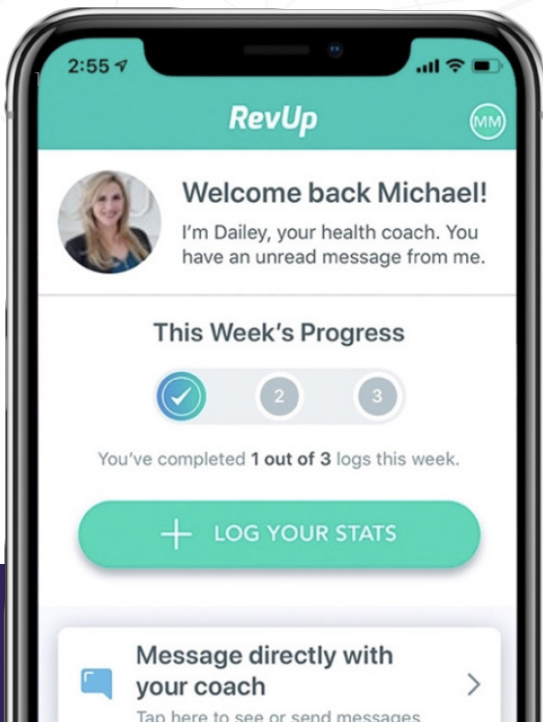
2:55

RevUp

MM

Welcome back Michael!

I'm Dailey, your health coach. You have an unread message from me.

This Week's Progress

2

3

You've completed **1 out of 3** logs this week.

+ LOG YOUR STATS

Message directly with your coach

Tap here to see or send messages